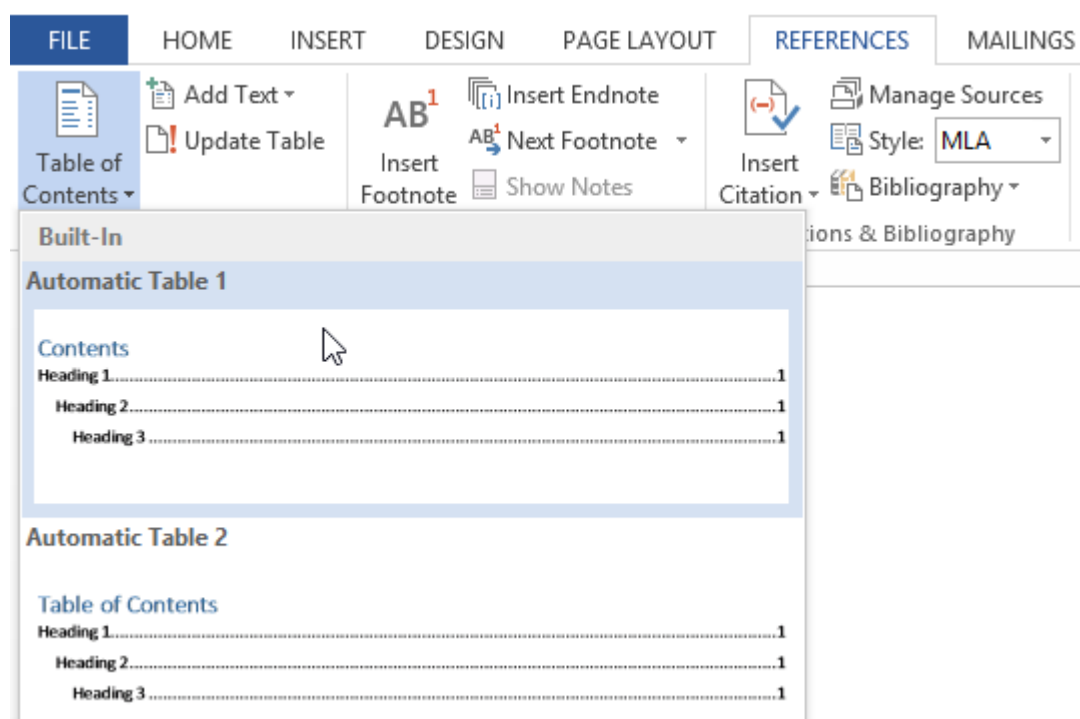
FILE HOME INSERT DESIGN PAGE LAYOUT REFERENCES MAILINGS

Table of Contents
Add Text
Update Table

$AB^1$
Insert Footnote
Insert Endnote
Next Footnote
Show Notes

Insert Citation
Manage Sources
Style: MLA
Bibliography
tions & Bibliography

Built-In

Automatic Table 1

Contents
Heading 1........................................................................1
Heading 2........................................................................1
Heading 3........................................................................1

Automatic Table 2

Table of Contents
Heading 1........................................................................1
Heading 2........................................................................1
Heading 3........................................................................1